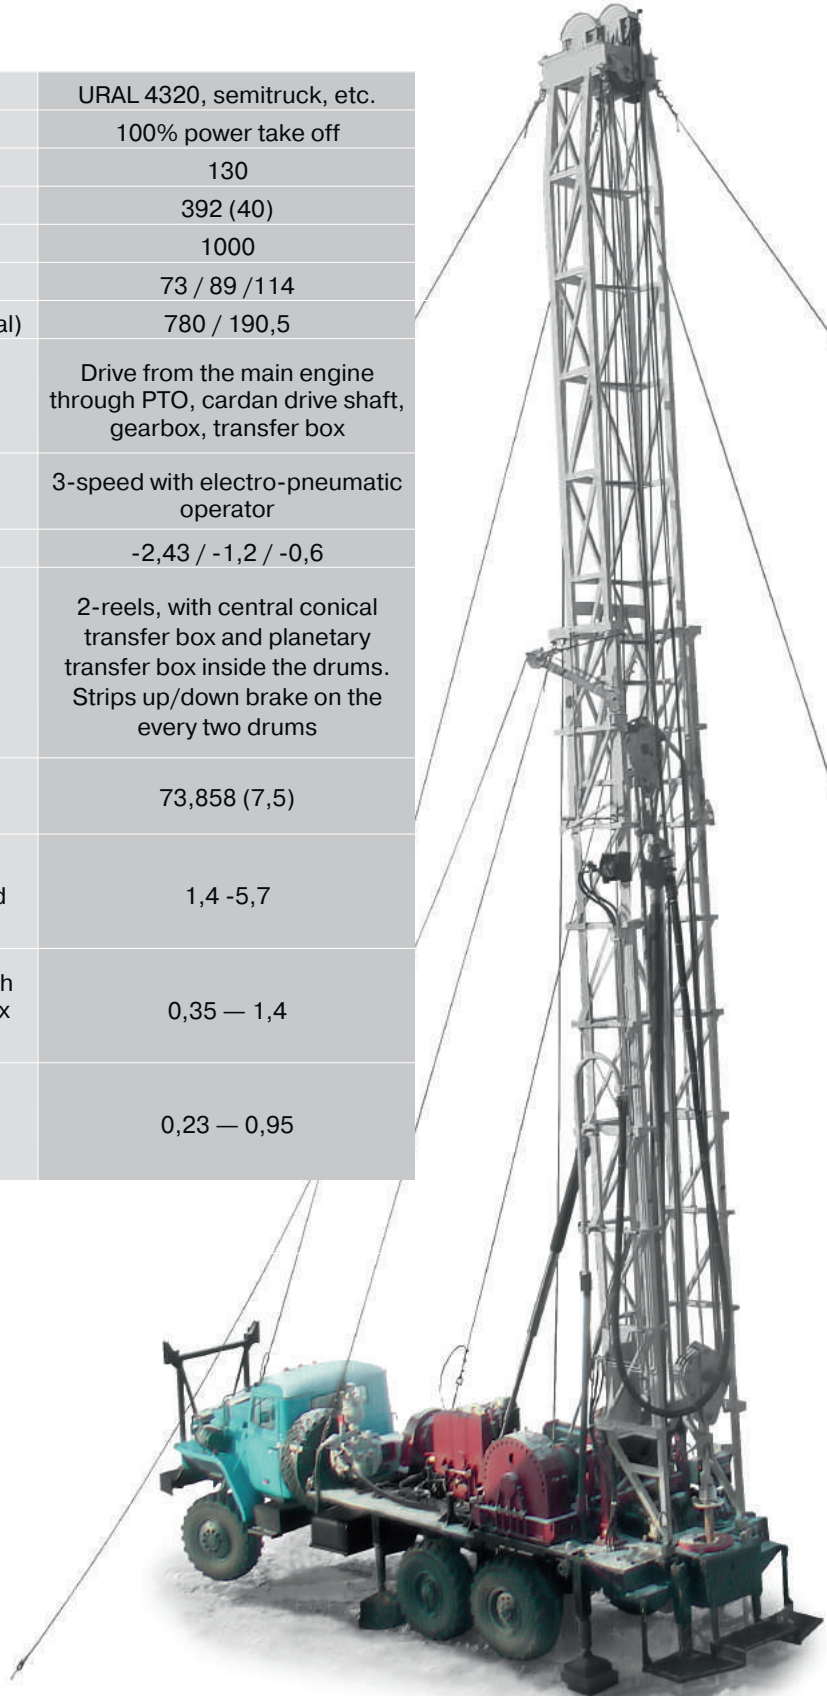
| | |
|---|---|
| | URAL 4320, semitruck, etc. |
| | 100% power take off |
| | 130 |
| | 392 (40) |
| | 1000 |
| | 73 / 89 /114 |
| al) | 780 / 190,5 |
| | Drive from the main engine through PTO, cardan drive shaft, gearbox, transfer box |
| | 3-speed with electro-pneumatic operator |
| | -2,43 / -1,2 / -0,6 |
| | 2-reels, with central conical transfer box and planetary transfer box inside the drums. Strips up/down brake on the every two drums |
| | 73,858 (7,5) |
| d | 1,4 -5,7 |
| h x | 0,35 — 1,4 |
| | 0,23 — 0,95 |